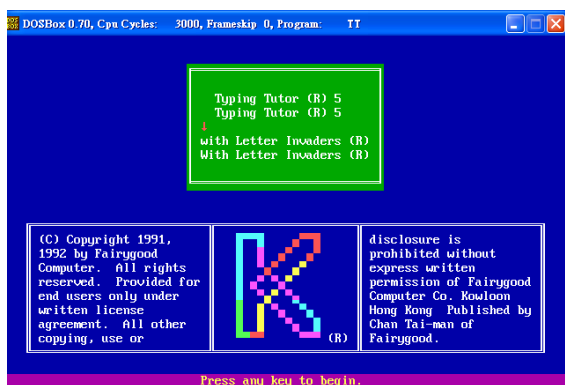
DOSBox 0.70, Cpu Cycles: 3000, Frameskip 0, Program: TT

Typing Tutor (R) 5
Typing Tutor (R) 5

with Letter Invaders (R)
With Letter Invaders (R)

(C) Copyright 1991, 1992 by Fairygood Computer. All rights reserved. Provided for end users only under written license agreement. All other copying, use or

(R)

disclosure is prohibited without express written permission of Fairygood Computer Co. Kowloon Hong Kong Published by Chan Tai-man of Fairygood.

Press any key to begin.